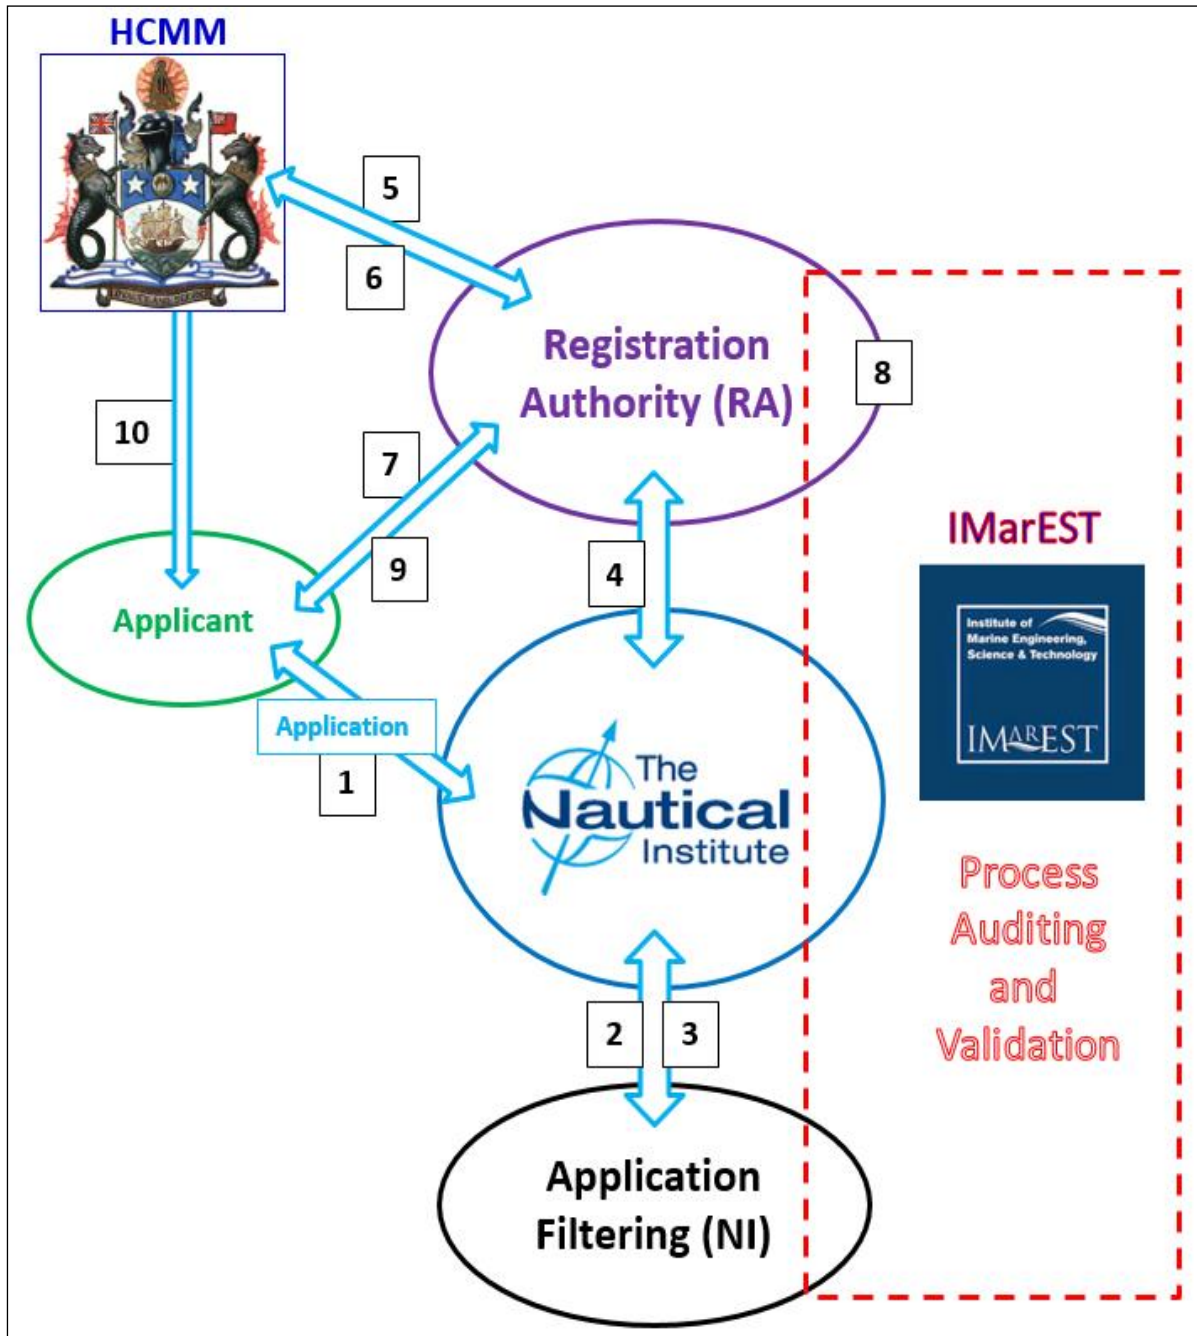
HCMM

5

6

Registration Authority (RA)

8

10

7

IMarEST

9

4

Applicant

Institute of Marine Engineering, Science & Technology

IMarEST

Application

1

The Nautical Institute

Process Auditing and Validation

2

3

Application Filtering (NI)